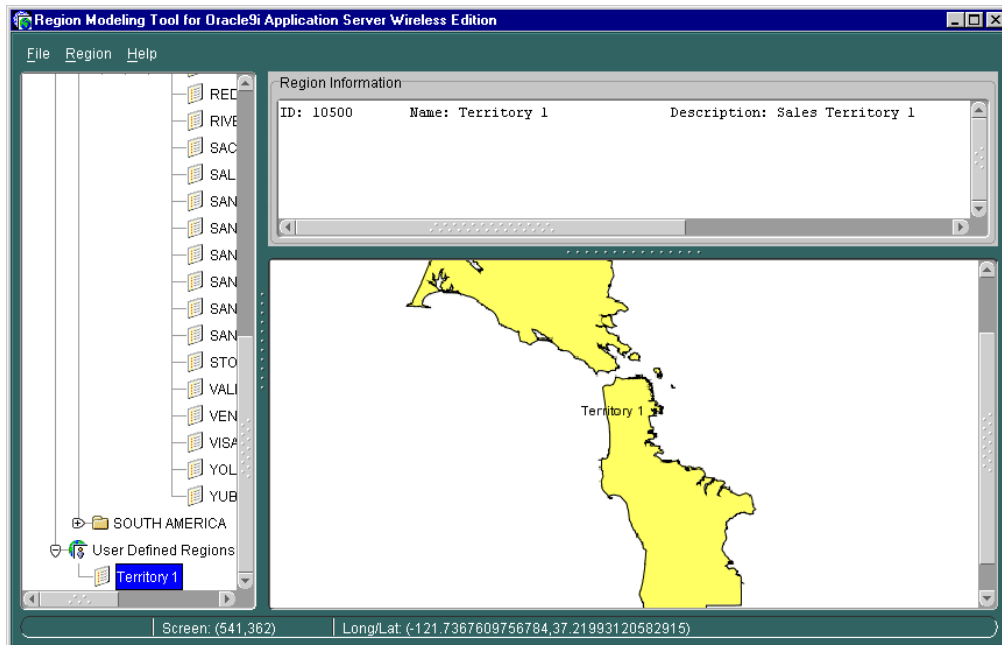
Region Modeling Tool for Oracle9i Application Server Wireless Edition

File Region Help

RED
RIVE
SAC
SAL
SAN
SAN
SAN
SAN
SAN
SAN
STO
VALI
VEN
VISA
YOL
YUB
SOUTH AMERICA
User Defined Regions
Territory 1

Region Information

ID: 10500 Name: Territory 1 Description: Sales Territory 1

Territory 1

Screen: (541,362) Long/Lat: (-121.7367609756784,37.21993120582915)